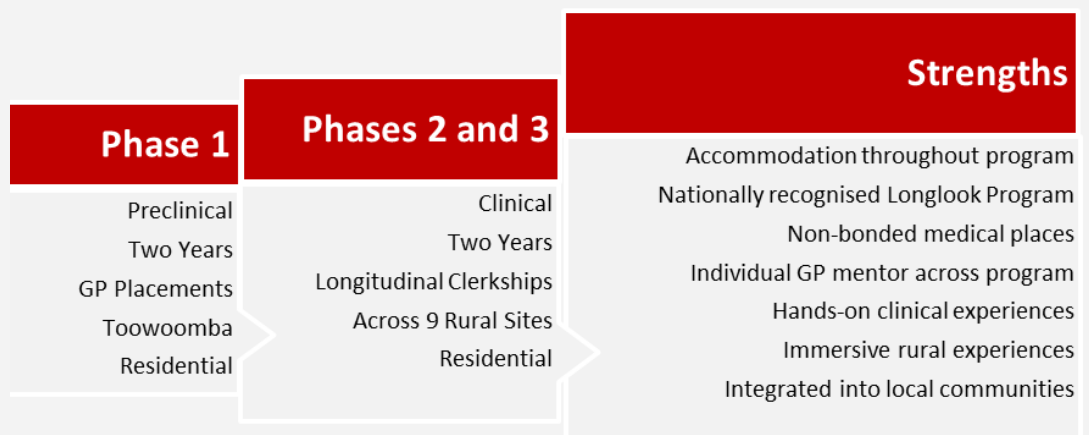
Phase 1

Preclinical
Two Years
GP Placements
Toowoomba
Residential

Phases 2 and 3

Clinical
Two Years
Longitudinal Clerkships
Across 9 Rural Sites
Residential

Strengths

Accommodation throughout program
Nationally recognised Longlook Program
Non-bonded medical places
Individual GP mentor across program
Hands-on clinical experiences
Immersive rural experiences
Integrated into local communities